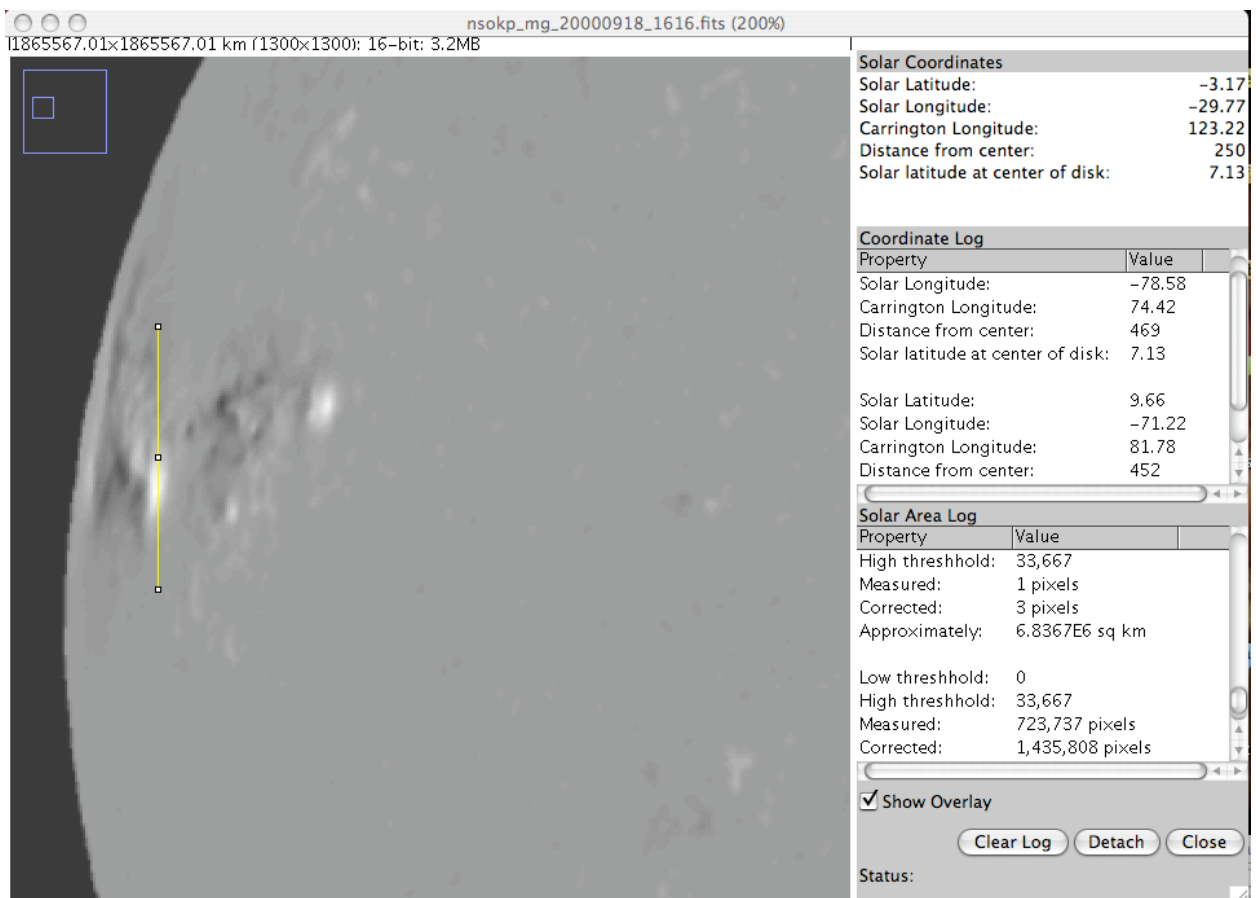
nsokp_mg_20000918_1616.fits (200%)

1865567.01x1865567.01 km (1300x1300): 16-bit: 3.2MB

Solar Coordinates

| | |
|---|---|
| Solar Latitude: | -3.17 |
| Solar Longitude: | -29.77 |
| Carrington Longitude: | 123.22 |
| Distance from center: | 250 |
| Solar latitude at center of disk: | 7.13 |

Coordinate Log

| Property | Value |
|---|---|
| Solar Longitude: | -78.58 |
| Carrington Longitude: | 74.42 |
| Distance from center: | 469 |
| Solar latitude at center of disk: | 7.13 |
| | |
| Solar Latitude: | 9.66 |
| Solar Longitude: | -71.22 |
| Carrington Longitude: | 81.78 |
| Distance from center: | 452 |

Solar Area Log

| Property | Value |
|---|---|
| High threshhold: | 33,667 |
| Measured: | 1 pixels |
| Corrected: | 3 pixels |
| Approximately: | 6.8367E6 sq km |
| | |
| Low threshhold: | 0 |
| High threshhold: | 33,667 |
| Measured: | 723,737 pixels |
| Corrected: | 1,435,808 pixels |

Show Overlay

Clear Log Detach Close

Status: